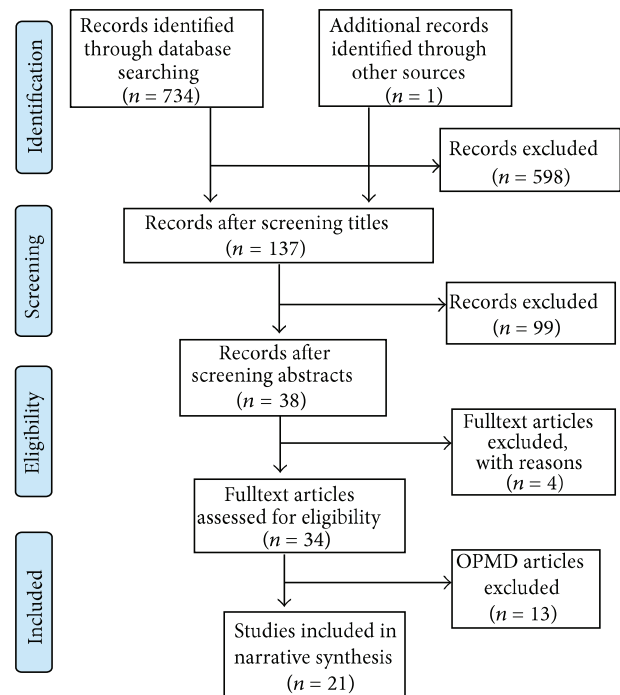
Identification

Records identified through database searching ($n = 734$)

Additional records identified through other sources ($n = 1$)

Records excluded ($n = 598$)

Screening

Records after screening titles ($n = 137$)

Records excluded ($n = 99$)

Eligibility

Records after screening abstracts ($n = 38$)

Fulltext articles excluded, with reasons ($n = 4$)

Fulltext articles assessed for eligibility ($n = 34$)

Included

OPMD articles excluded ($n = 13$)

Studies included in narrative synthesis ($n = 21$)